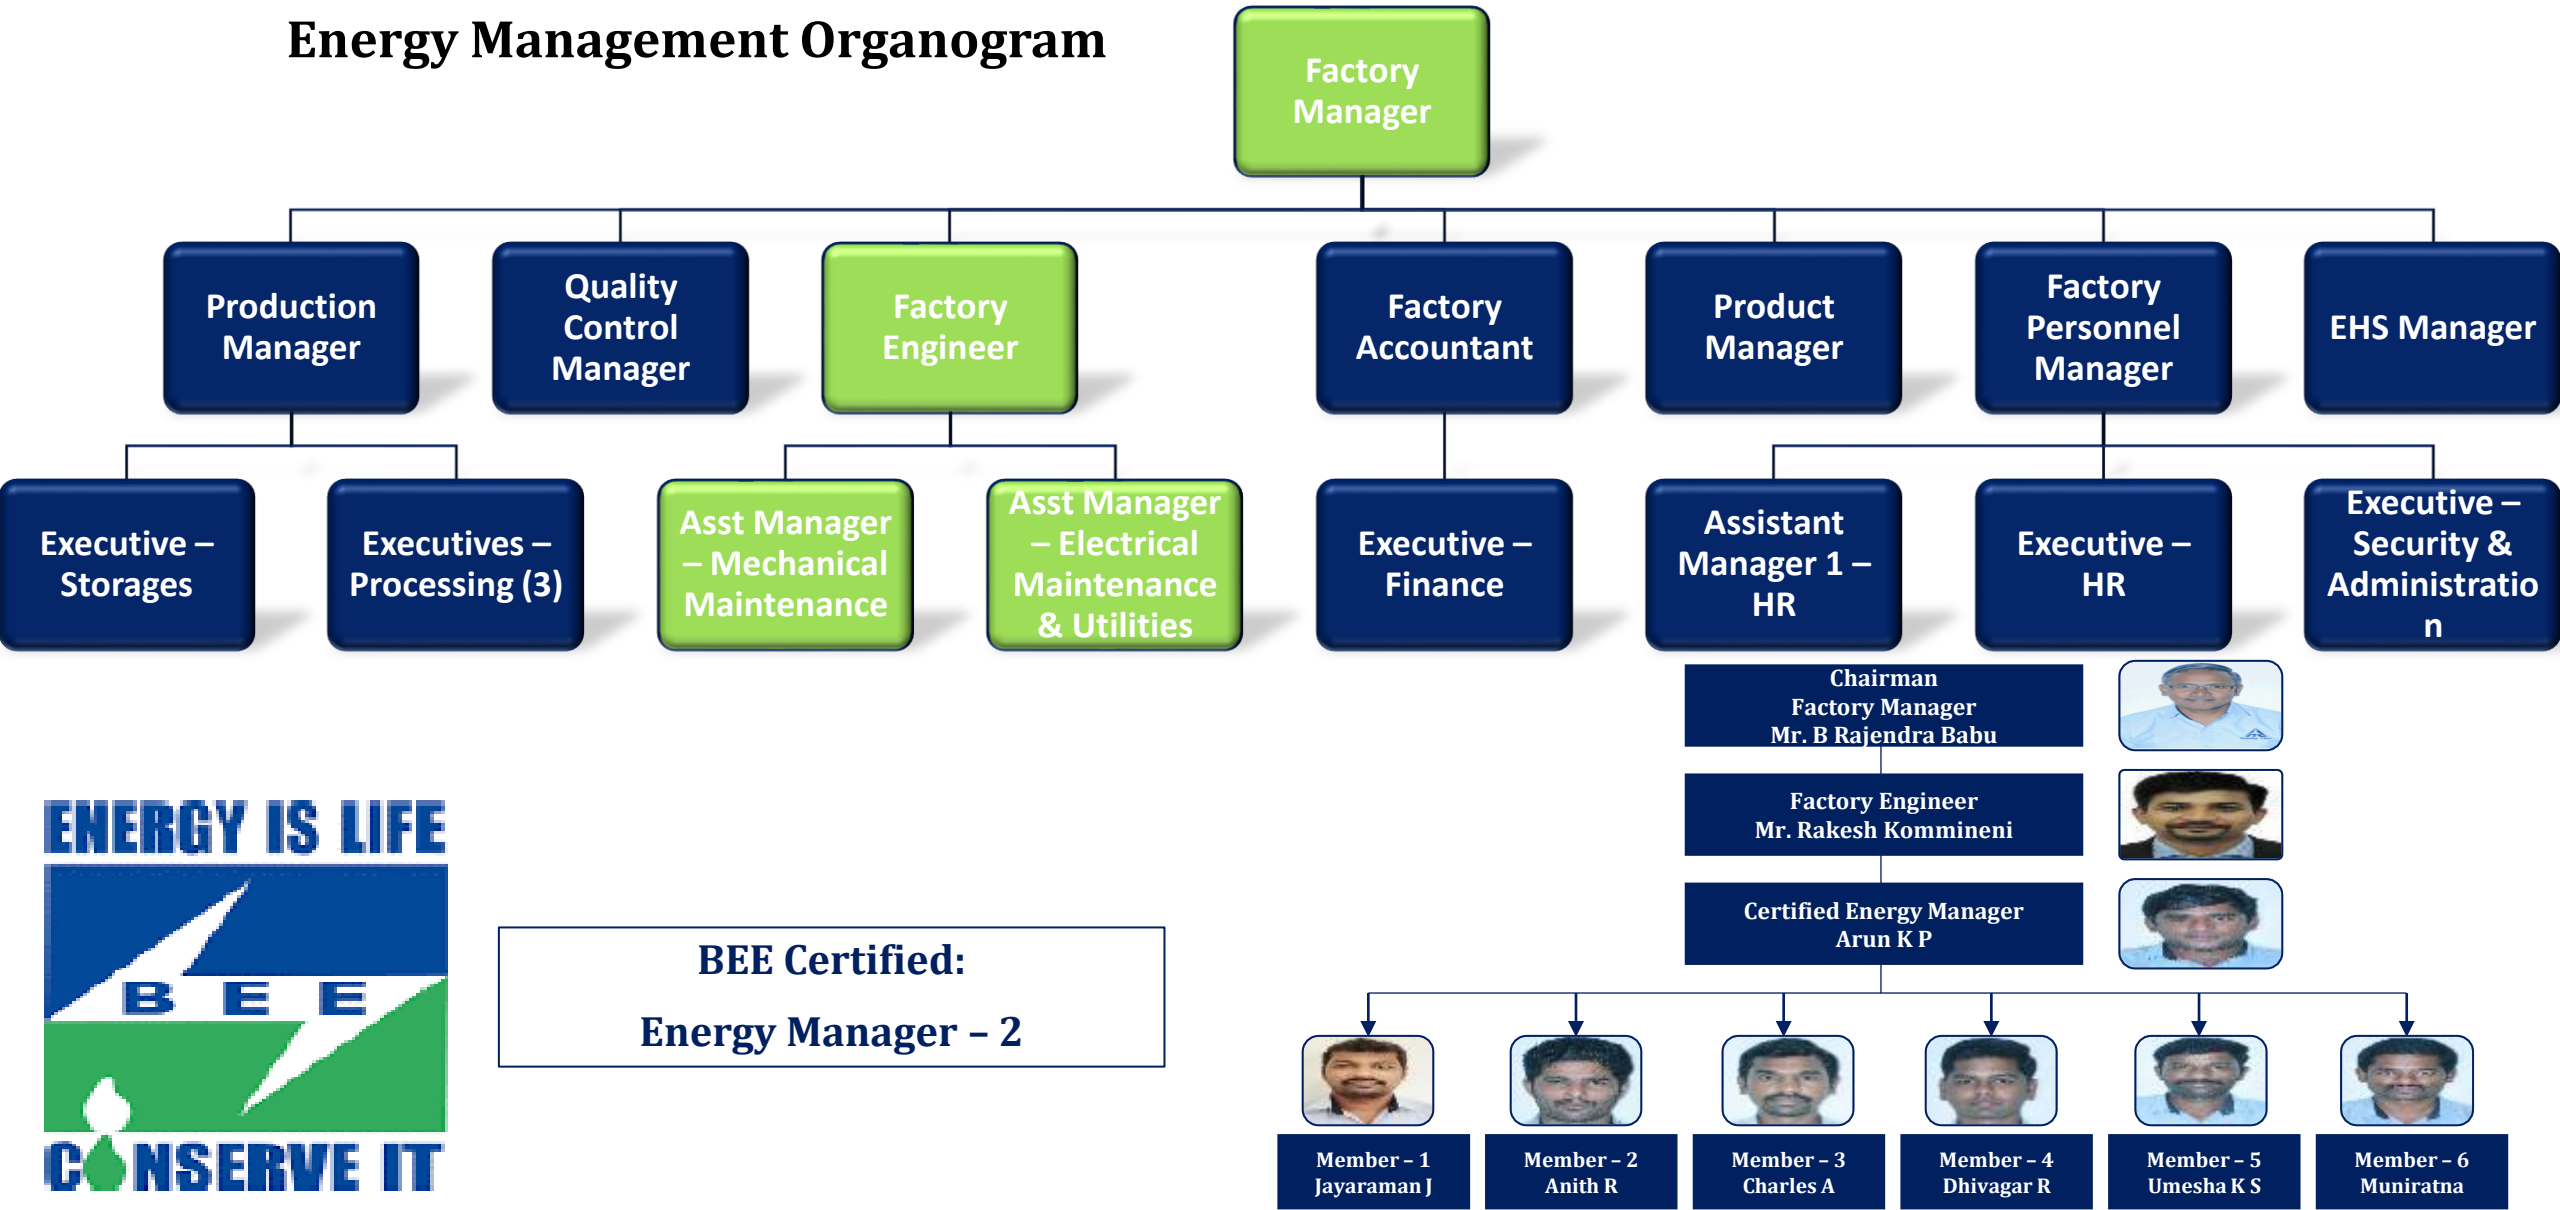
Energy Management Organogram

Factory Manager

Production Manager

Quality Control Manager

Factory Engineer

Factory Accountant

Product Manager

Factory Personnel Manager

EHS Manager

Executive – Storages

Executives – Processing (3)

Asst Manager – Mechanical Maintenance

Asst Manager – Electrical Maintenance & Utilities

Executive – Finance

Assistant Manager 1 – HR

Executive – HR

Executive – Security & Administration

Chairman
Factory Manager
Mr. B Rajendra Babu

Factory Engineer
Mr. Rakesh Kommineni

Certified Energy Manager
Arun K P

ENERGY IS LIFE
B E E
CONSERVE IT

BEE Certified:
Energy Manager – 2

Member – 1
Jayaraman J

Member – 2
Anith R

Member – 3
Charles A

Member – 4
Dhivagar R

Member – 5
Umesha K S

Member – 6
Muniratna